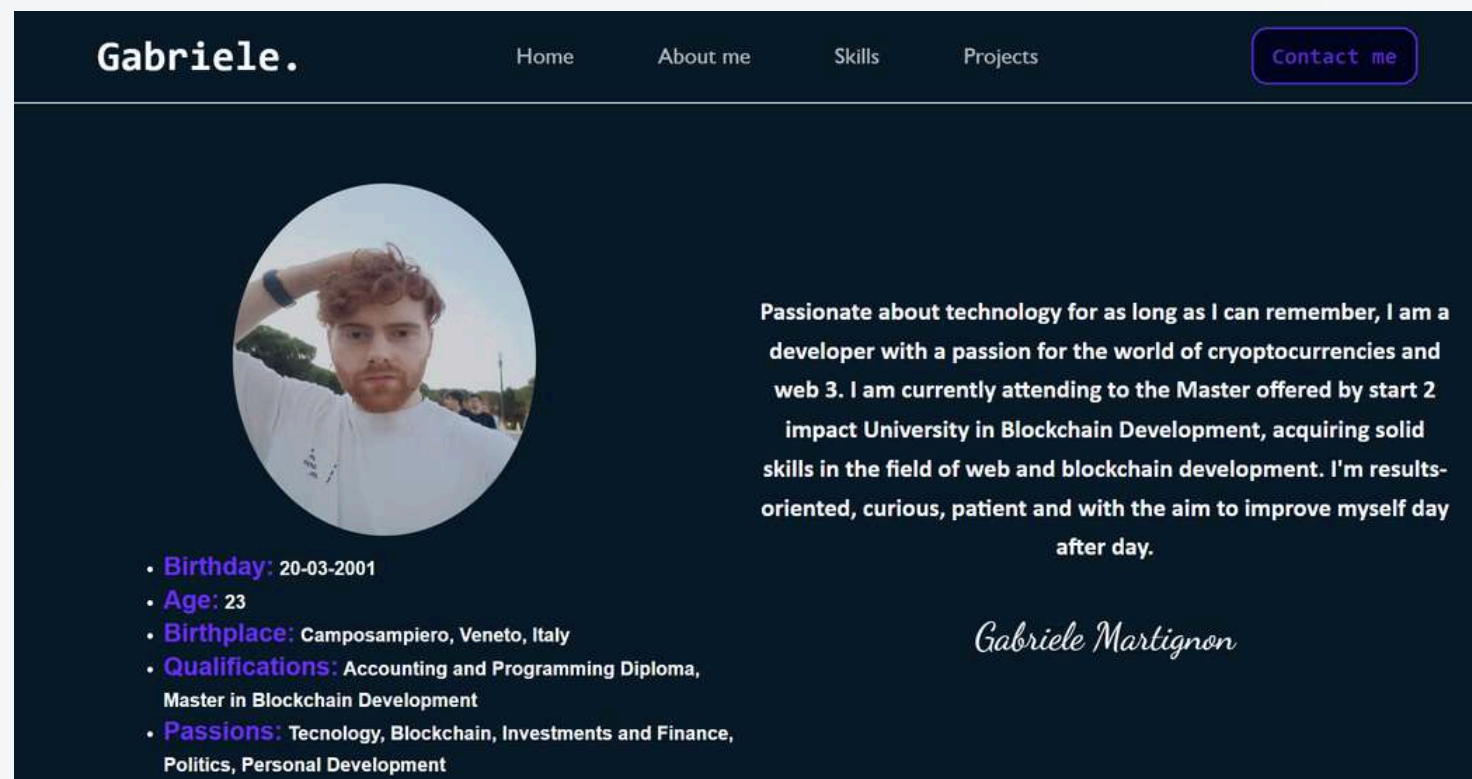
Gabriele.

Home About me Skills Projects

Contact me

- Birthday: 20-03-2001
- Age: 23
- Birthplace: Camposampiero, Veneto, Italy
- Qualifications: Accounting and Programming Diploma, Master in Blockchain Development
- Passions: Tecnology, Blockchain, Investments and Finance, Politics, Personal Development

Passionate about technology for as long as I can remember, I am a developer with a passion for the world of cryoptocurrencies and web 3. I am currently attending to the Master offered by start 2 impact University in Blockchain Development, acquiring solid skills in the field of web and blockchain development. I'm results-oriented, curious, patient and with the aim to improve myself day after day.

Gabriele Martignon